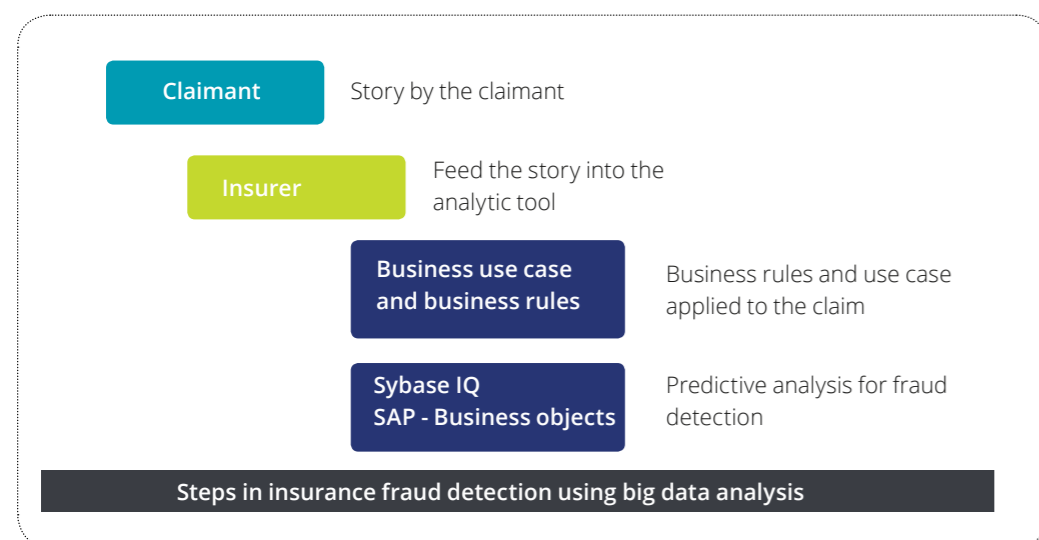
Claimant

Story by the claimant

Insurer

Feed the story into the analytic tool

Business use case and business rules

Business rules and use case applied to the claim

Sybase IQ
SAP - Business objects

Predictive analysis for fraud detection

Steps in insurance fraud detection using big data analysis